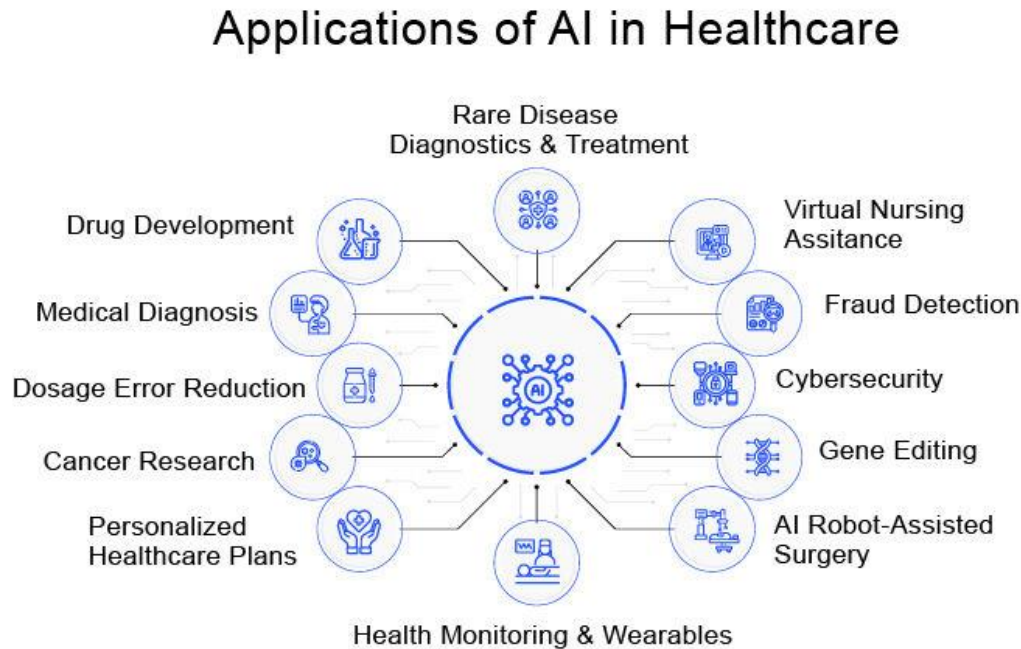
Applications of AI in Healthcare

Rare Disease Diagnostics & Treatment

Drug Development

Virtual Nursing Assitance

Medical Diagnosis

Fraud Detection

Dosage Error Reduction

AI

Cybersecurity

Cancer Research

Gene Editing

Personalized Healthcare Plans

AI Robot-Assisted Surgery

Health Monitoring & Wearables